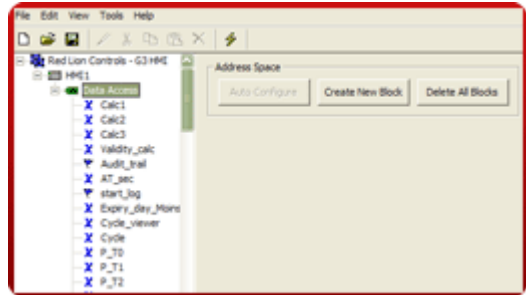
File Edit View Tools Help

Red Lion Controls - G3 HMI
HMI1
Data Access
Calc1
Calc2
Calc3
Validity_calc
Audit_trail
AT_sec
start_log
Expiry_day_Moins
Cycle_viewer
Cycle
P_T0
P_T1
P_T2

Address Space
Auto Configure
Create New Block
Delete All Blocks